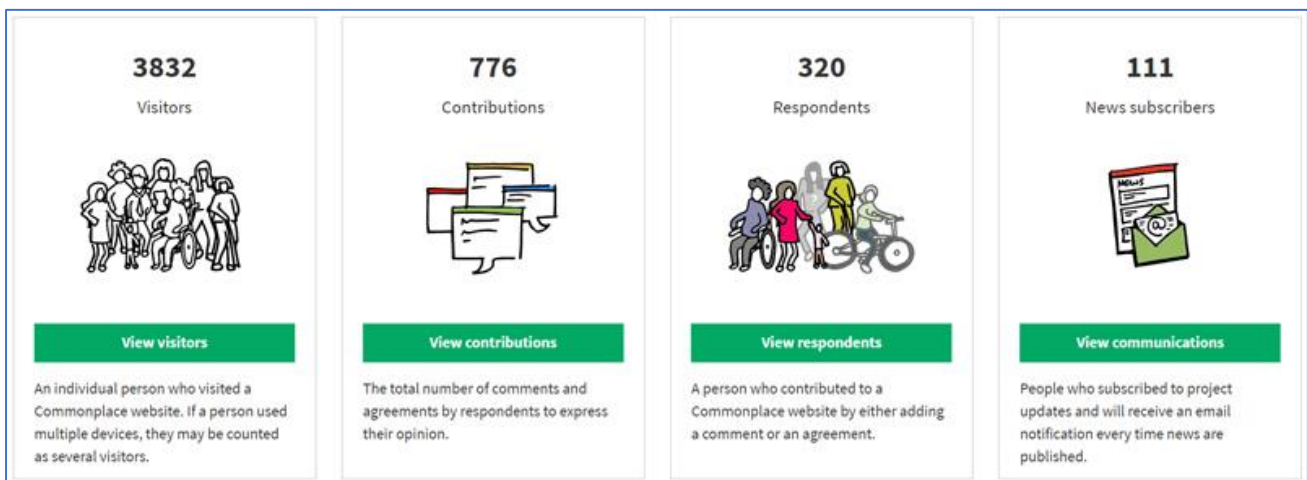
3832

Visitors

View visitors

An individual person who visited a Commonplace website. If a person used multiple devices, they may be counted as several visitors.

776

Contributions

View contributions

The total number of comments and agreements by respondents to express their opinion.

320

Respondents

View respondents

A person who contributed to a Commonplace website by either adding a comment or an agreement.

111

News subscribers

NEWS

View communications

People who subscribed to project updates and will receive an email notification every time news are published.